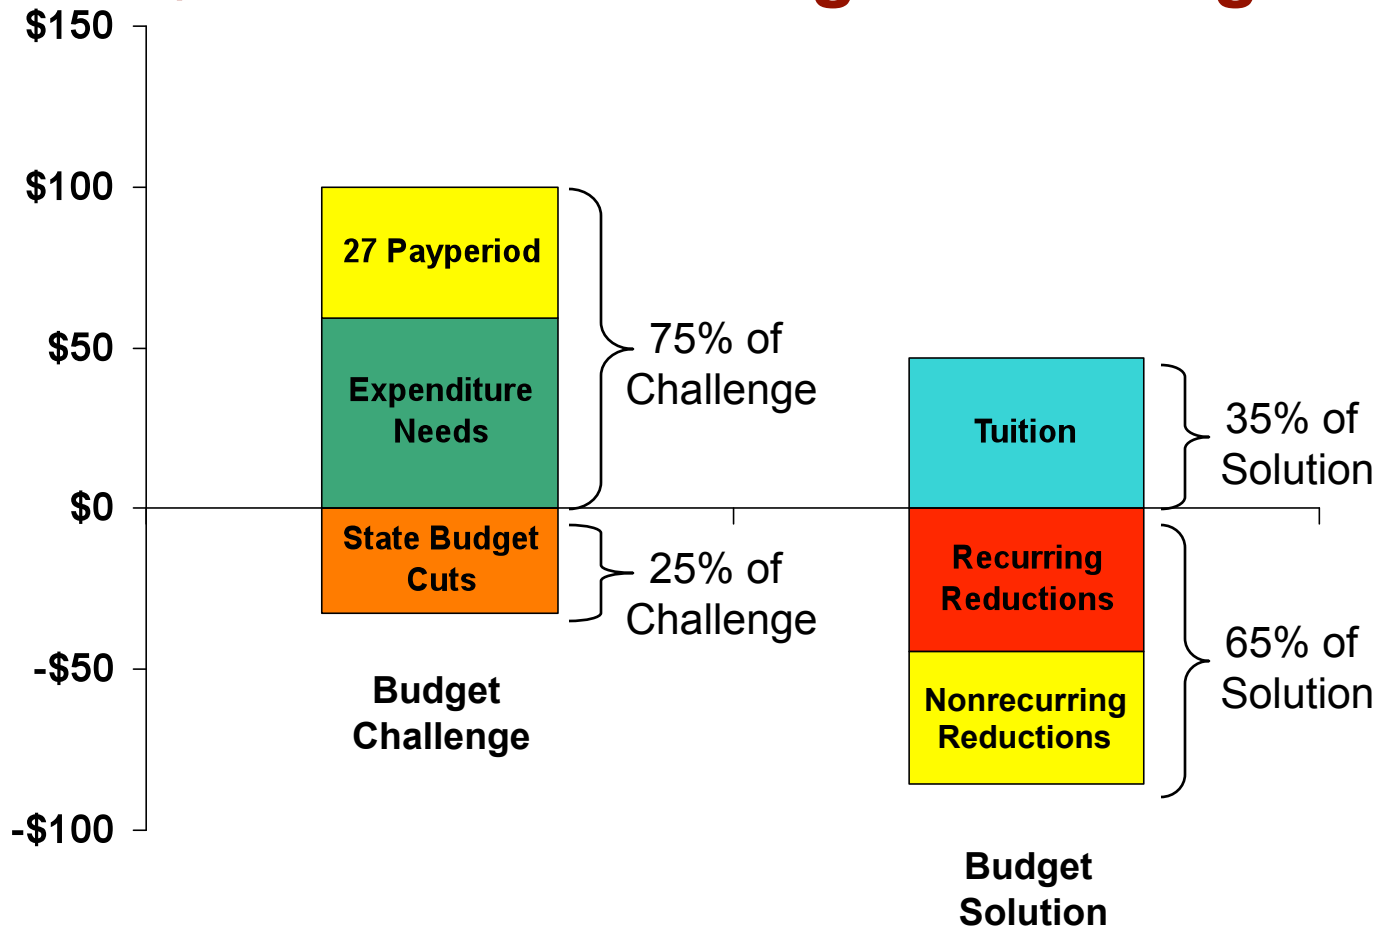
$150

$100

$50

$0

-$50

-$100

27 Payperiod

Expenditure Needs

State Budget Cuts

75% of Challenge

25% of Challenge

Budget Challenge

Tuition

Recurring Reductions

Nonrecurring Reductions

35% of Solution

65% of Solution

Budget Solution